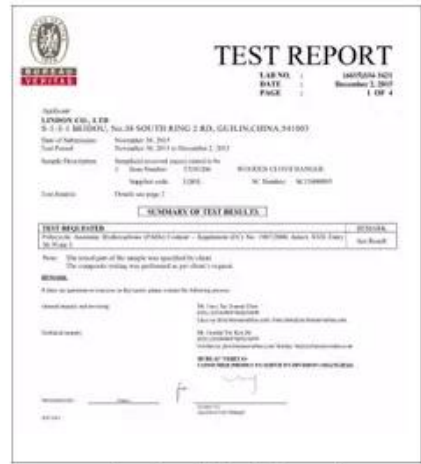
BUREAU VERITAS

TEST REPORT

LAB NO. : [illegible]
DATE : December 2, 2015
PAGE : 1 OF 4

Applicant:
LINDON CO., LTD
S-1-1-1 BEIDOU, No.38 SOUTH RING 2 RD, GUILIN,CHINA,541003

Date of Submission: November 26, 2015
Test Period: November 26, 2015 to December 2, 2015

Sample Description: Sample(s) received stated to be
1. Item Number: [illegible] WOODEN CLOTH HANGER
Supplier code: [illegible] SC Number: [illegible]

Test Results: Details see page 2

SUMMARY OF TEST RESULTS

| TEST REQUESTED | RESULTS |
|---|---|
| Polycyclic Aromatic Hydrocarbons (PAHs) Content – Regulation (EC) No. 1907/2006 Annex XVII Entry 50 Point 5 | See Result |

Note: The tested part of the sample was specified by client.
The composite testing was performed as per client's request.

REMARK
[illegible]

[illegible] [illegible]
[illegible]

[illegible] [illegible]
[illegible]

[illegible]

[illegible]